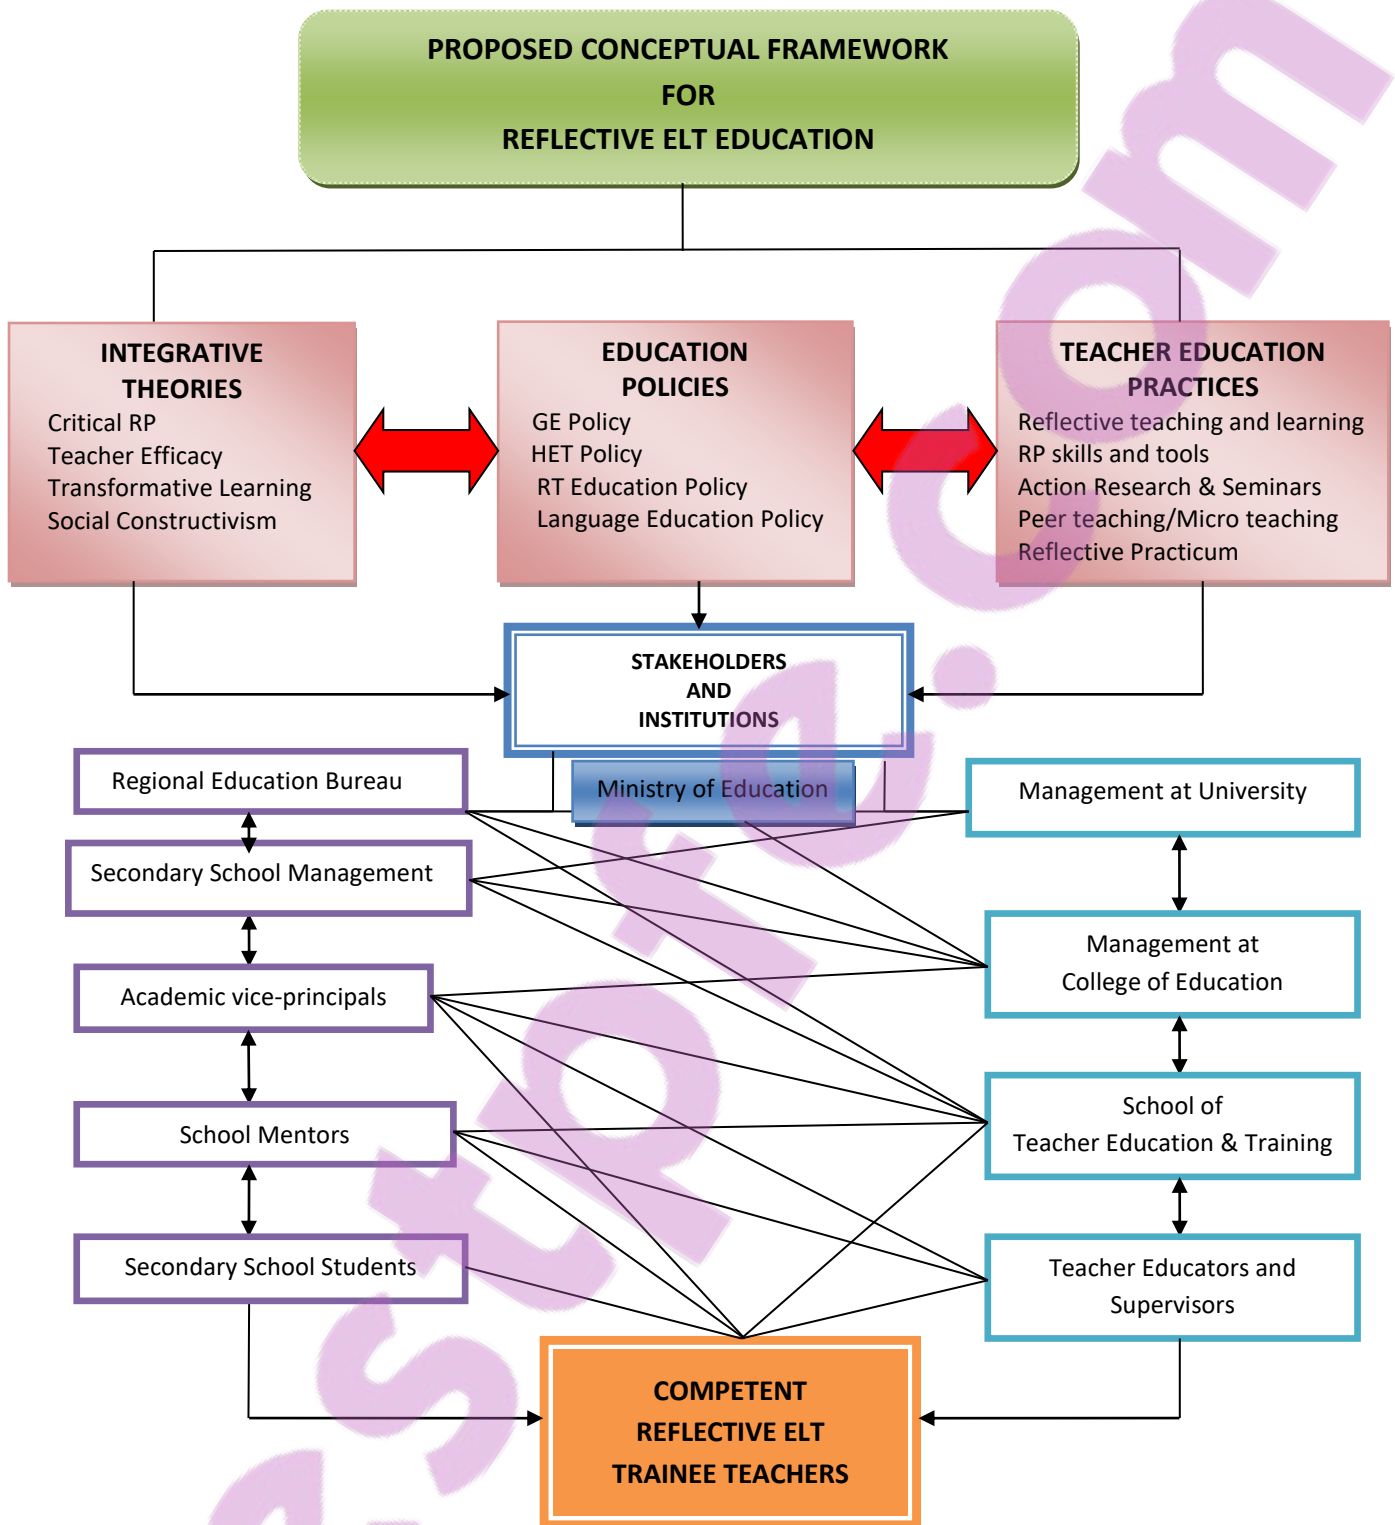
PROPOSED CONCEPTUAL FRAMEWORK
FOR
REFLECTIVE ELT EDUCATION

INTEGRATIVE THEORIES
Critical RP
Teacher Efficacy
Transformative Learning
Social Constructivism

EDUCATION POLICIES
GE Policy
HET Policy
RT Education Policy
Language Education Policy

TEACHER EDUCATION PRACTICES
Reflective teaching and learning
RP skills and tools
Action Research & Seminars
Peer teaching/Micro teaching
Reflective Practicum

STAKEHOLDERS
AND
INSTITUTIONS

Ministry of Education

Regional Education Bureau

Secondary School Management

Academic vice-principals

School Mentors

Secondary School Students

Management at University

Management at College of Education

School of Teacher Education & Training

Teacher Educators and Supervisors

COMPETENT
REFLECTIVE ELT
TRAINEE TEACHERS